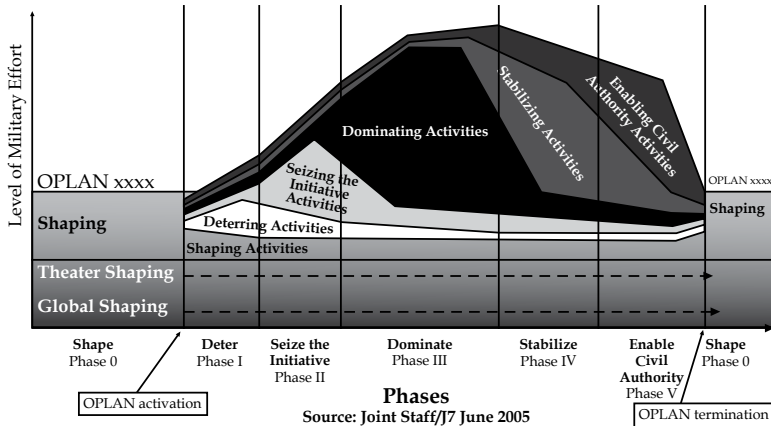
Level of Military Effort

OPLAN xxxx

Shaping

Theater Shaping

Global Shaping

Dominating Activities

Seizing the Initiative Activities

Deterring Activities

Shaping Activities

Stabilizing Activities

Enabling Civil Authority Activities

OPLAN xxxx

Shaping

Shape
Phase 0

Deter
Phase I

Seize the Initiative
Phase II

Dominate
Phase III

Stabilize
Phase IV

Enable Civil Authority
Phase V

Shape
Phase 0

OPLAN activation

Phases
Source: Joint Staff/J7 June 2005

OPLAN termination